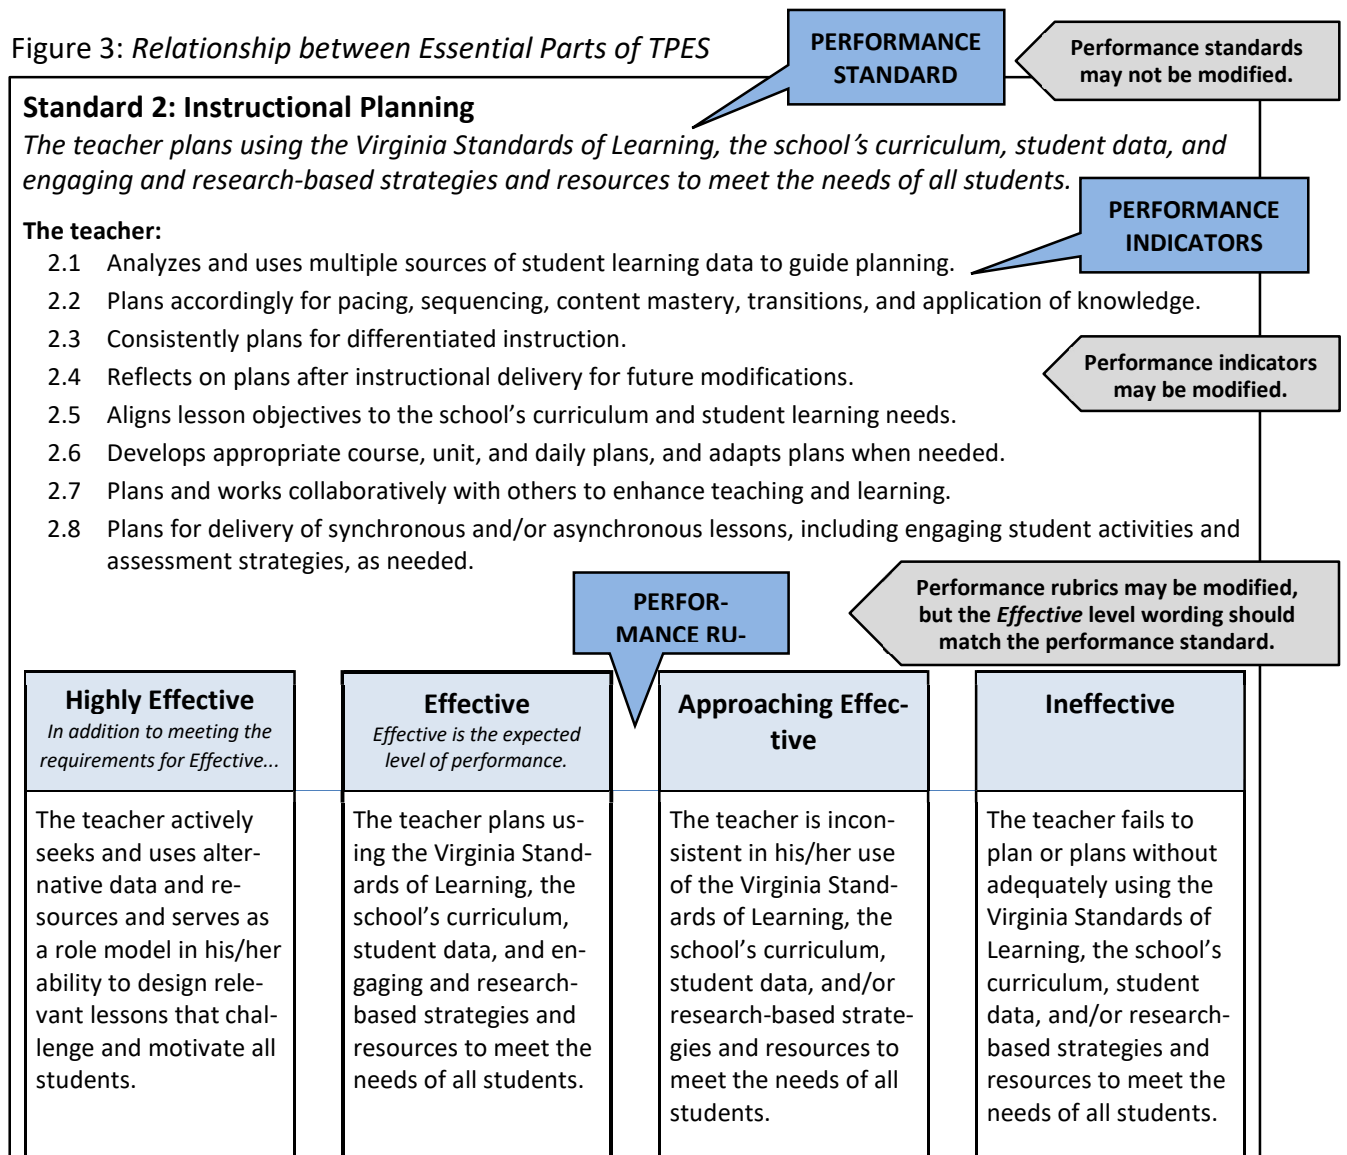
Figure 3: *Relationship between Essential Parts of TPES*

PERFORMANCE STANDARD

Performance standards may not be modified.

**Standard 2: Instructional Planning**

*The teacher plans using the Virginia Standards of Learning, the school's curriculum, student data, and engaging and research-based strategies and resources to meet the needs of all students.*

PERFORMANCE INDICATORS

**The teacher:**

2.1 Analyzes and uses multiple sources of student learning data to guide planning.

2.2 Plans accordingly for pacing, sequencing, content mastery, transitions, and application of knowledge.

2.3 Consistently plans for differentiated instruction.

2.4 Reflects on plans after instructional delivery for future modifications.

2.5 Aligns lesson objectives to the school's curriculum and student learning needs.

2.6 Develops appropriate course, unit, and daily plans, and adapts plans when needed.

2.7 Plans and works collaboratively with others to enhance teaching and learning.

2.8 Plans for delivery of synchronous and/or asynchronous lessons, including engaging student activities and assessment strategies, as needed.

Performance indicators may be modified.

PERFOR-MANCE RU-

Performance rubrics may be modified, but the *Effective* level wording should match the performance standard.

| **Highly Effective** *In addition to meeting the requirements for Effective...* | **Effective** *Effective is the expected level of performance.* | **Approaching Effective** | **Ineffective** |
|---|---|---|---|
| The teacher actively seeks and uses alternative data and resources and serves as a role model in his/her ability to design relevant lessons that challenge and motivate all students. | The teacher plans using the Virginia Standards of Learning, the school's curriculum, student data, and engaging and research-based strategies and resources to meet the needs of all students. | The teacher is inconsistent in his/her use of the Virginia Standards of Learning, the school's curriculum, student data, and/or research-based strategies and resources to meet the needs of all students. | The teacher fails to plan or plans without adequately using the Virginia Standards of Learning, the school's curriculum, student data, and/or research-based strategies and resources to meet the needs of all students. |